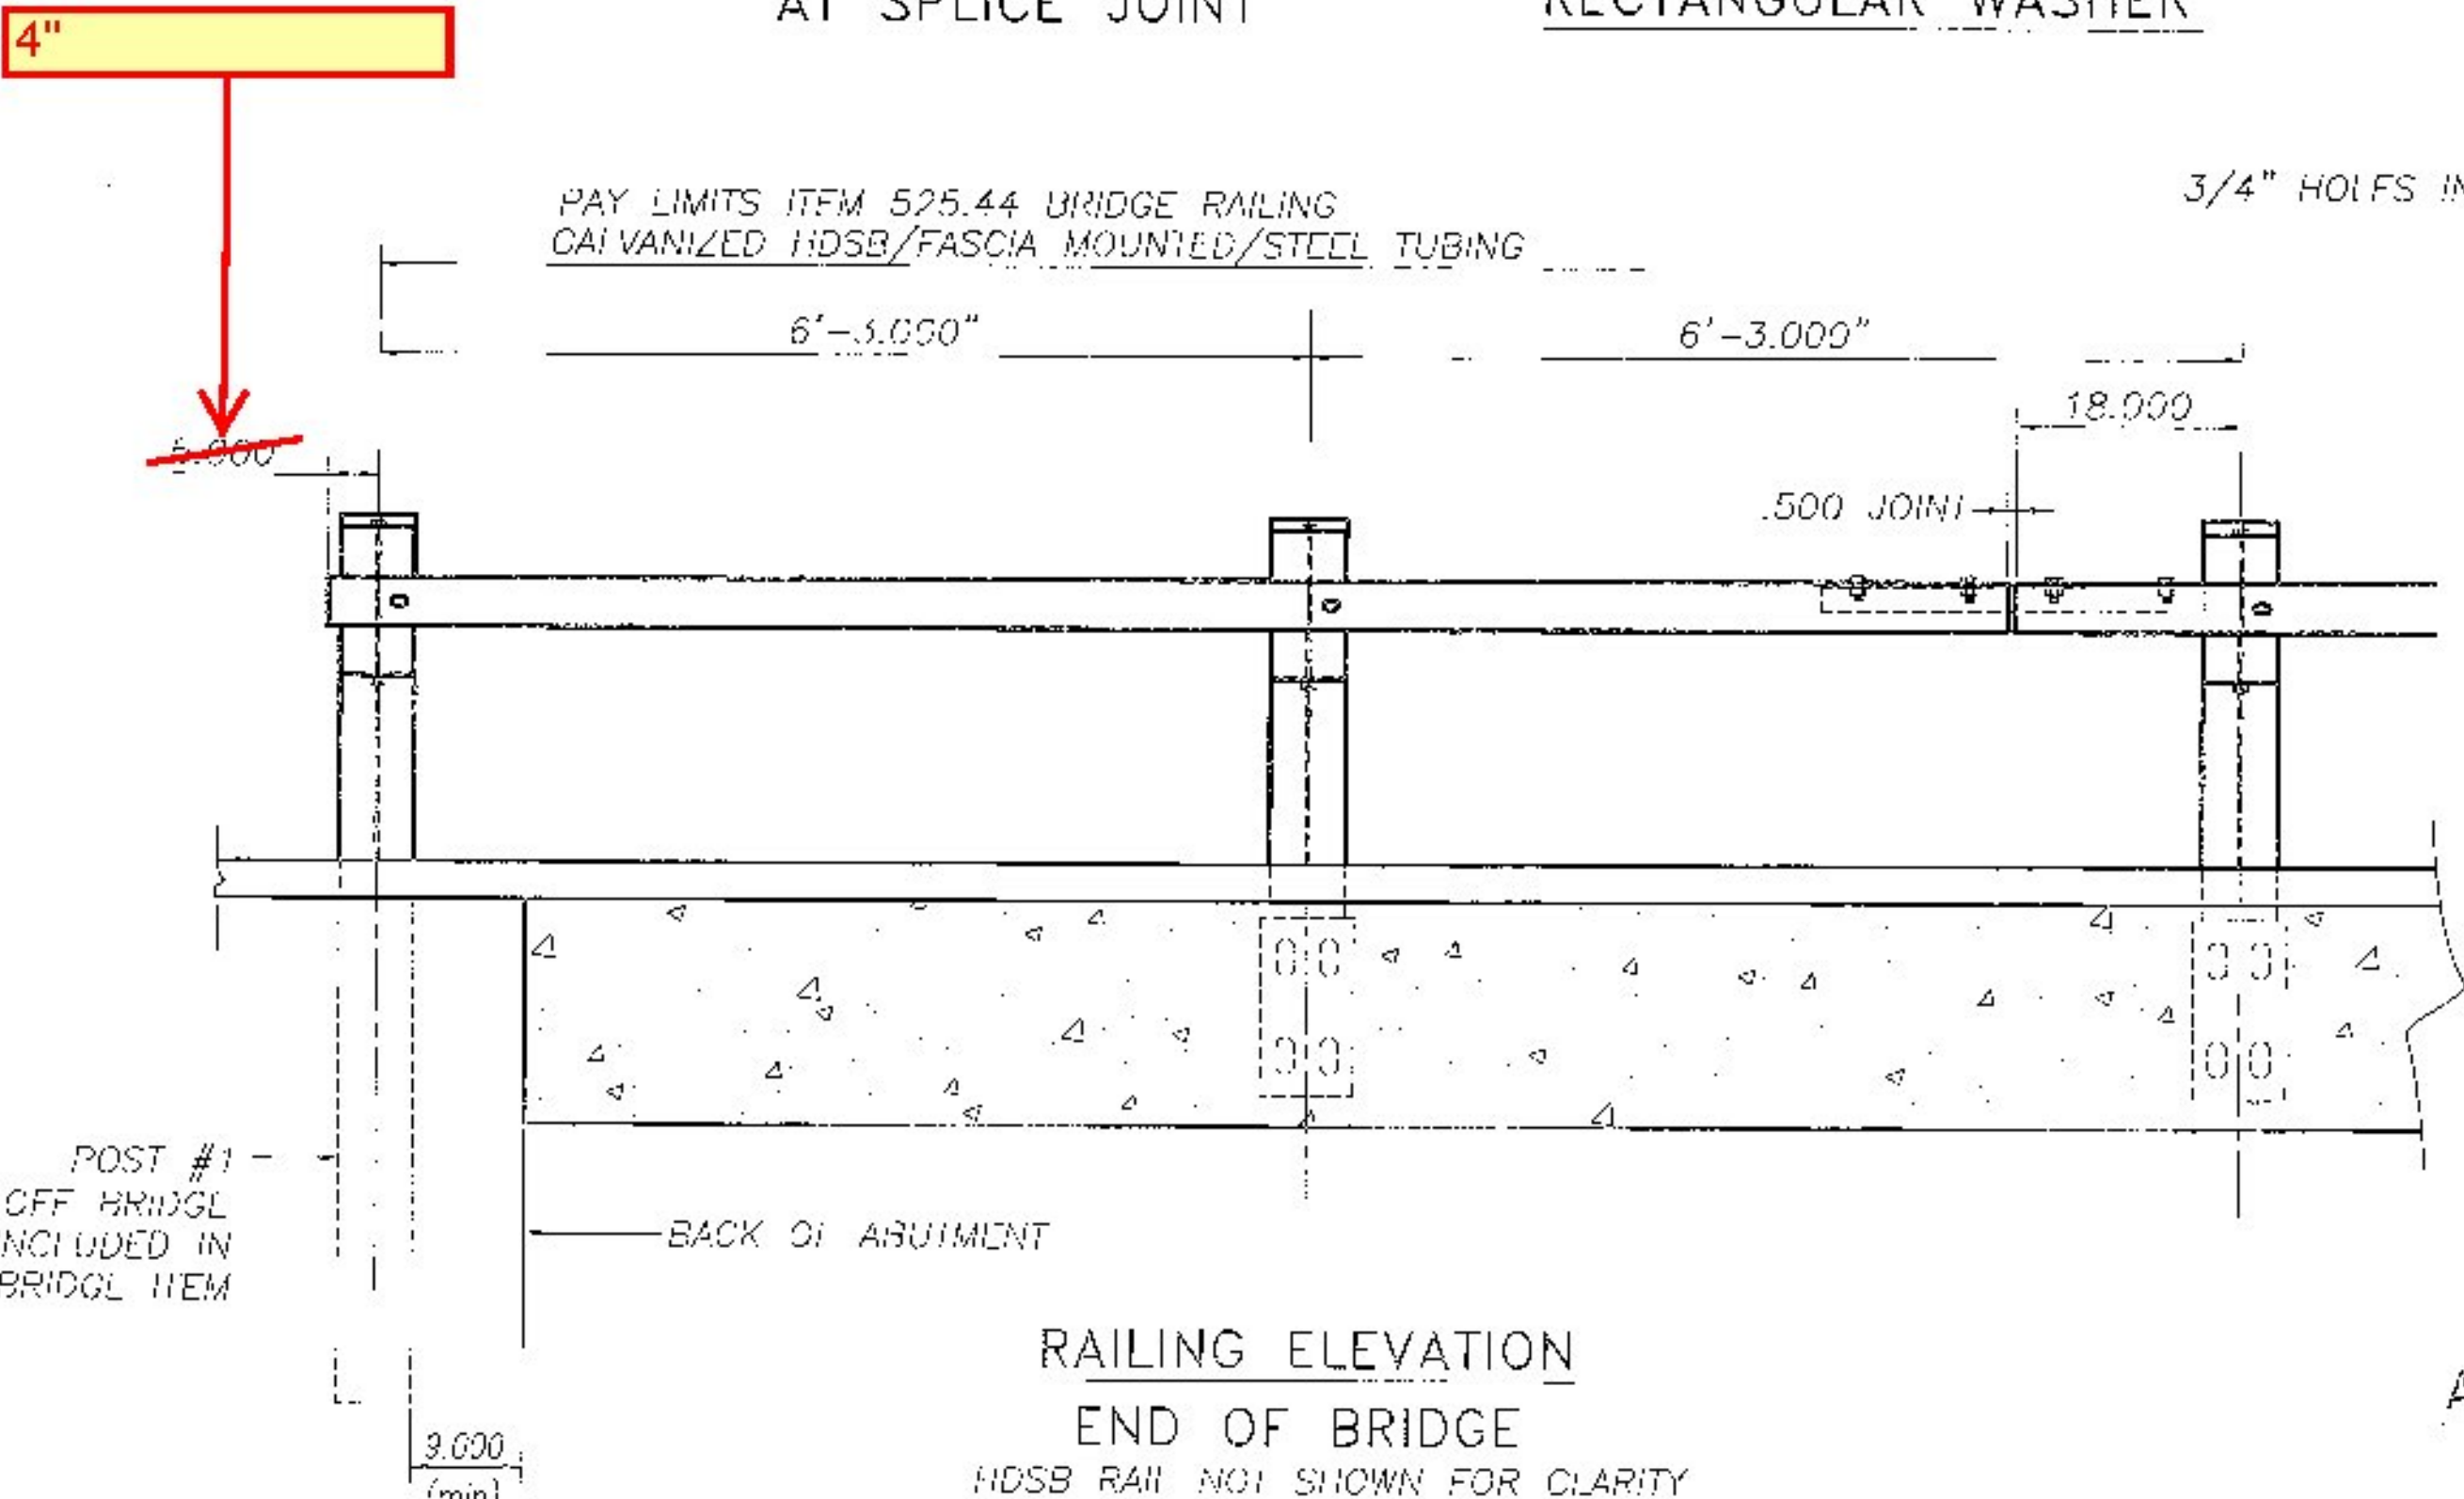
4"

AT SPLICE JOINT

RECTANGULAR WASHER

3/4" HOLES IN

PAY LIMITS ITEM 525.44 BRIDGE RAILING
GALVANIZED HDSB/FASCIA MOUNTED/STEEL TUBING

6'-3.000"

6'-3.000"

18.000

5.000

.500 JOINT

POST #1
OFF BRIDGE
INCLUDED IN
BRIDGE ITEM

BACK OF ABUTMENT

RAILING ELEVATION

END OF BRIDGE

HDSB RAIL NOT SHOWN FOR CLARITY

9.000
(min)